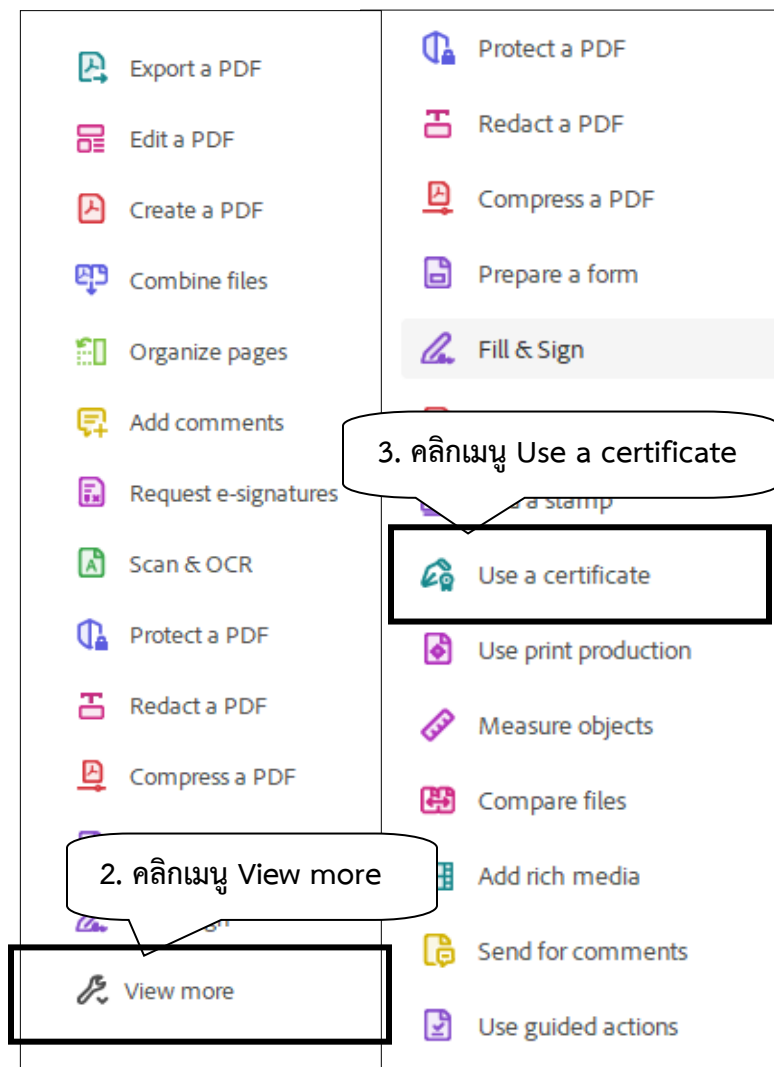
Export a PDF

Edit a PDF

Create a PDF

Combine files

Organize pages

Add comments

Request e-signatures

Scan & OCR

Protect a PDF

Redact a PDF

Compress a PDF

2. คลิกเมนู View more

View more

Protect a PDF

Redact a PDF

Compress a PDF

Prepare a form

Fill & Sign

3. คลิกเมนู Use a certificate

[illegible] a stamp

Use a certificate

Use print production

Measure objects

Compare files

Add rich media

Send for comments

Use guided actions